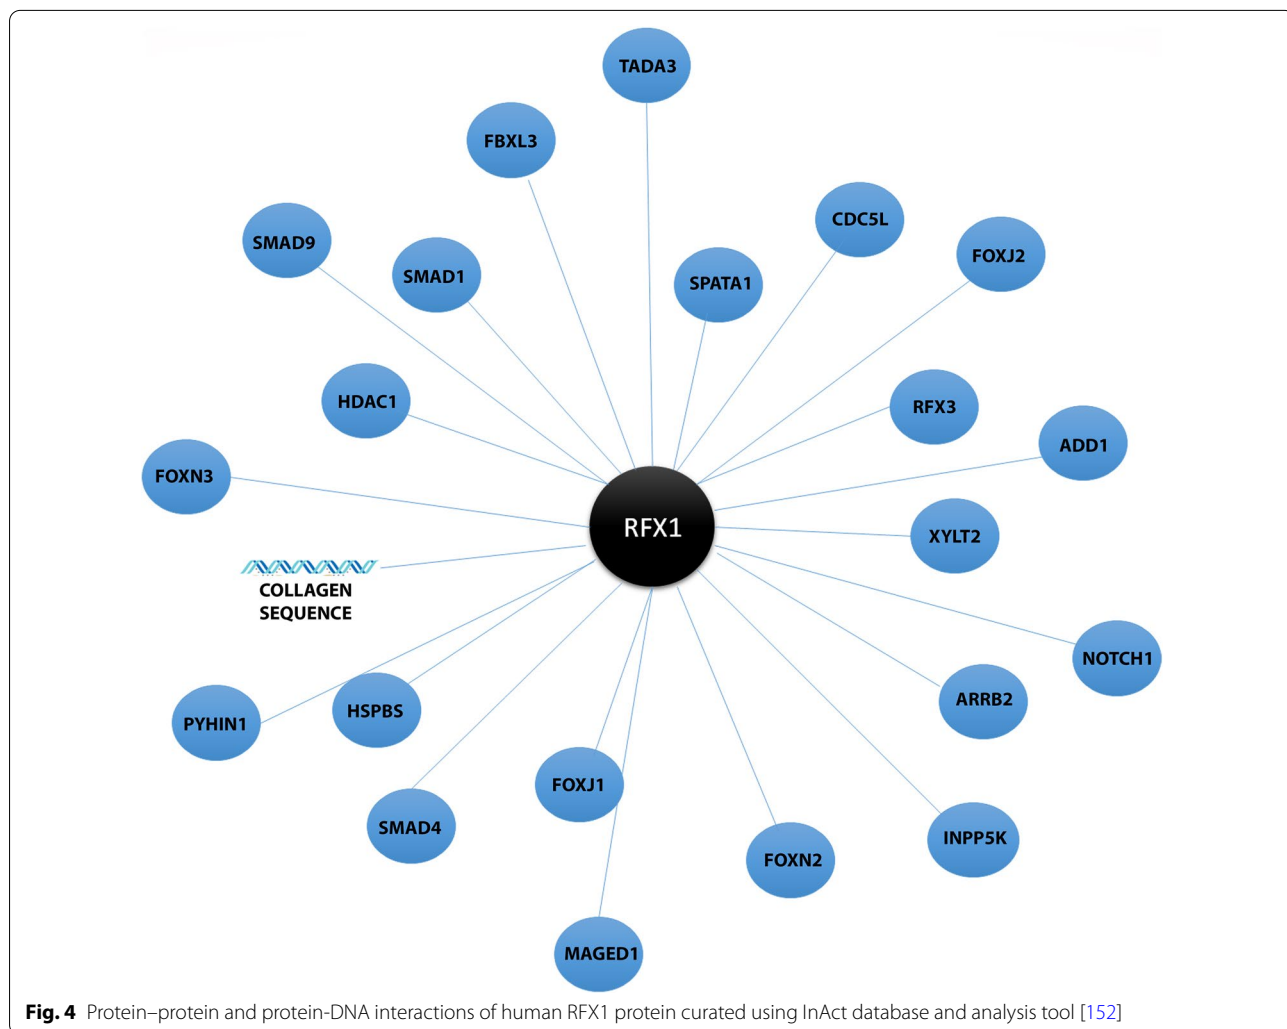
TADA3

FBXL3

CDC5L

FOXJ2

SMAD9

SMAD1

SPATA1

RFX3

HDAC1

ADD1

FOXN3

RFX1

XYLT2

COLLAGEN SEQUENCE

NOTCH1

ARRB2

PYHIN1

HSPBS

FOXJ1

INPP5K

SMAD4

FOXN2

MAGED1

**Fig. 4** Protein–protein and protein-DNA interactions of human RFX1 protein curated using InAct database and analysis tool [152]